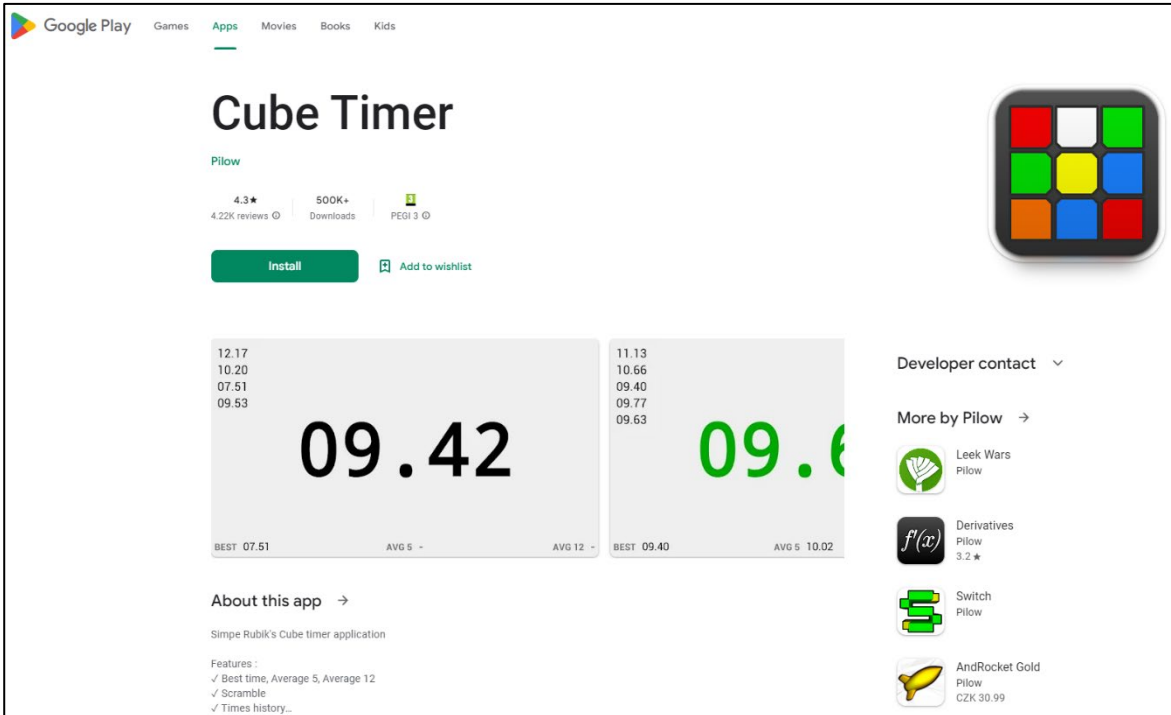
Google Play Games Apps Movies Books Kids

Cube Timer

Pilow

4.3★
4.22K reviews

500K+
Downloads

PEGI 3

Install

Add to wishlist

12.17
10.20
07.51
09.53

09.42

BEST 07.51 AVG 5 - AVG 12 -

11.13
10.66
09.40
09.77
09.63

09.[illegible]

BEST 09.40 AVG 5 10.02

Developer contact

More by Pilow →

Leek Wars
Pilow

Derivatives
Pilow
3.2 ★

Switch
Pilow

AndRocket Gold
Pilow
CZK 30.99

About this app →

Simpe Rubik's Cube timer application

Features :
✓ Best time, Average 5, Average 12
✓ Scramble
✓ Times history...